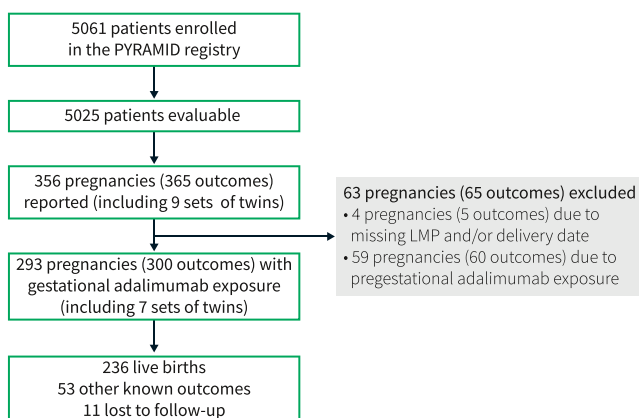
5061 patients enrolled in the PYRAMID registry

5025 patients evaluable

356 pregnancies (365 outcomes) reported (including 9 sets of twins)

63 pregnancies (65 outcomes) excluded
• 4 pregnancies (5 outcomes) due to missing LMP and/or delivery date
• 59 pregnancies (60 outcomes) due to pregestational adalimumab exposure

293 pregnancies (300 outcomes) with gestational adalimumab exposure (including 7 sets of twins)

236 live births
53 other known outcomes
11 lost to follow-up